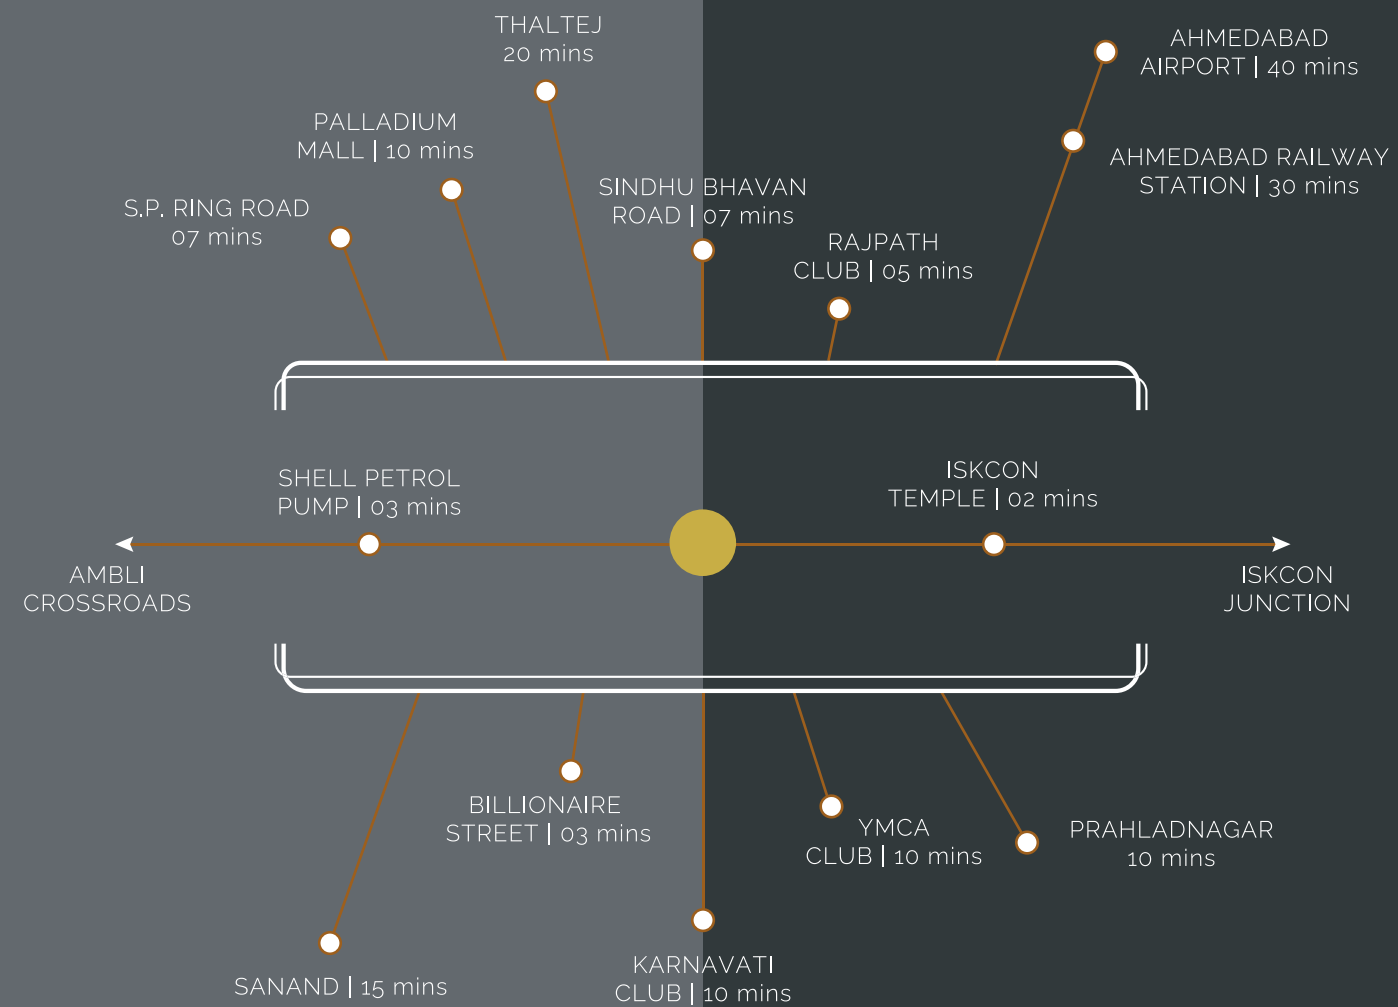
THALTEJ
20 mins

AHMEDABAD
AIRPORT | 40 mins

PALLADIUM
MALL | 10 mins

AHMEDABAD RAILWAY
STATION | 30 mins

SINDHU BHAVAN
ROAD | 07 mins

S.P. RING ROAD
07 mins

RAJPATH
CLUB | 05 mins

SHELL PETROL
PUMP | 03 mins

ISKCON
TEMPLE | 02 mins

AMBLI
CROSSROADS

ISKCON
JUNCTION

BILLIONAIRE
STREET | 03 mins

YMCA
CLUB | 10 mins

PRAHLADNAGAR
10 mins

SANAND | 15 mins

KARNAVATI
CLUB | 10 mins